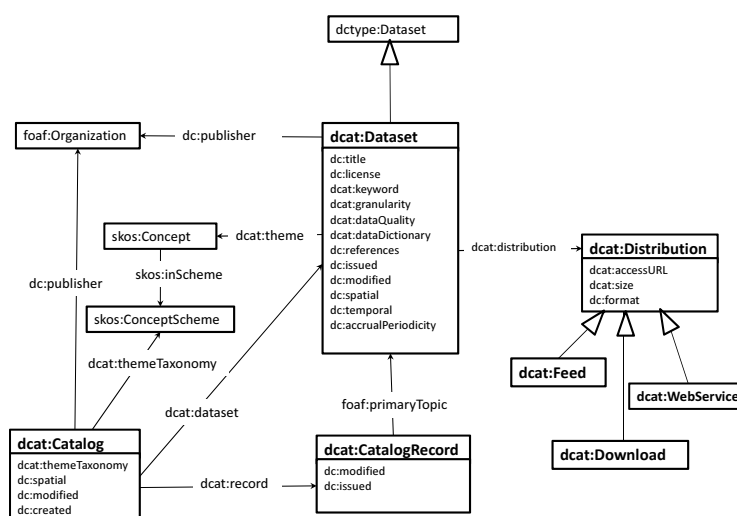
dctype:Dataset

foaf:Organization

dc:publisher

dcat:Dataset
dc:title
dc:license
dcat:keyword
dcat:granularity
dcat:dataQuality
dcat:dataDictionary
dc:references
dc:issued
dc:modified
dc:spatial
dc:temporal
dc:accrualPeriodicity

skos:Concept

dcat:theme

skos:inScheme

skos:ConceptScheme

dc:publisher

dcat:distribution

dcat:Distribution
dcat:accessURL
dcat:size
dc:format

dcat:Feed

dcat:WebService

dcat:Download

dcat:themeTaxonomy

dcat:dataset

foaf:primaryTopic

dcat:Catalog
dcat:themeTaxonomy
dc:spatial
dc:modified
dc:created

dcat:record

dcat:CatalogRecord
dc:modified
dc:issued